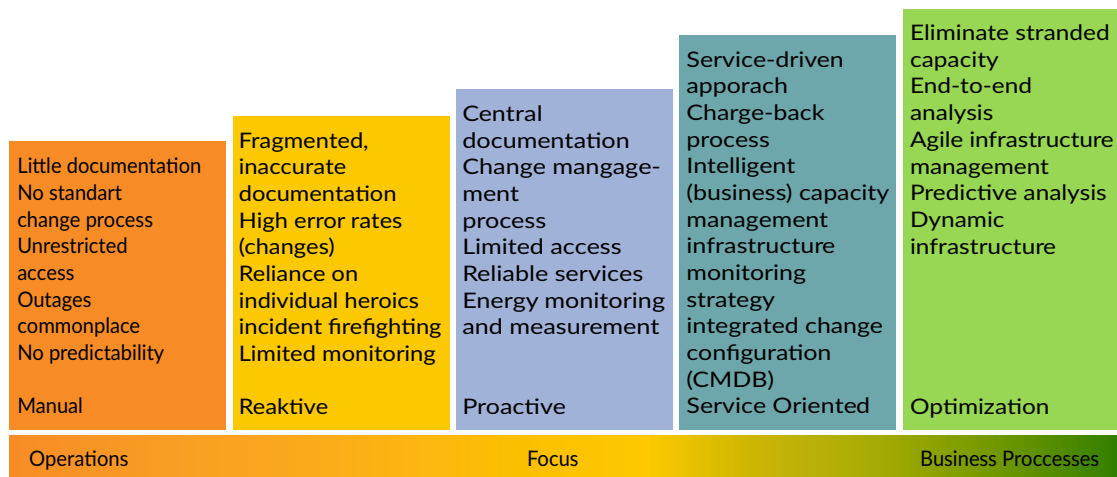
Little documentation
No standart change process
Unrestricted access
Outages commonplace
No predictability

Manual

Fragmented, inaccurate documentation
High error rates (changes)
Reliance on individual heroics
incident firefighting
Limited monitoring

Reaktive

Central documentation
Change mangagement process
Limited access
Reliable services
Energy monitoring and measurement

Proactive

Service-driven approach
Charge-back process
Intelligent (business) capacity management
infrastructure monitoring strategy
integrated change configuration (CMDB)

Service Oriented

Eliminate stranded capacity
End-to-end analysis
Agile infrastructure management
Predictive analysis
Dynamic infrastructure

Optimization

Operations
Focus
Business Proccesses